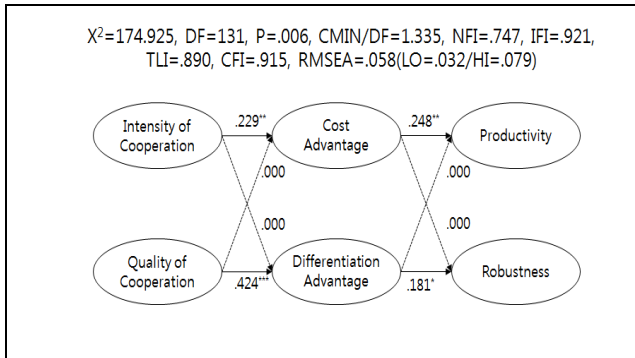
$X^2$=174.925, DF=131, P=.006, CMIN/DF=1.335, NFI=.747, IFI=.921, TLI=.890, CFI=.915, RMSEA=.058(LO=.032/HI=.079)

Intensity of Cooperation

.229**

Cost Advantage

.248**

Productivity

.000

.000

.000

.000

Quality of Cooperation

.424***

Differentiation Advantage

.181*

Robustness